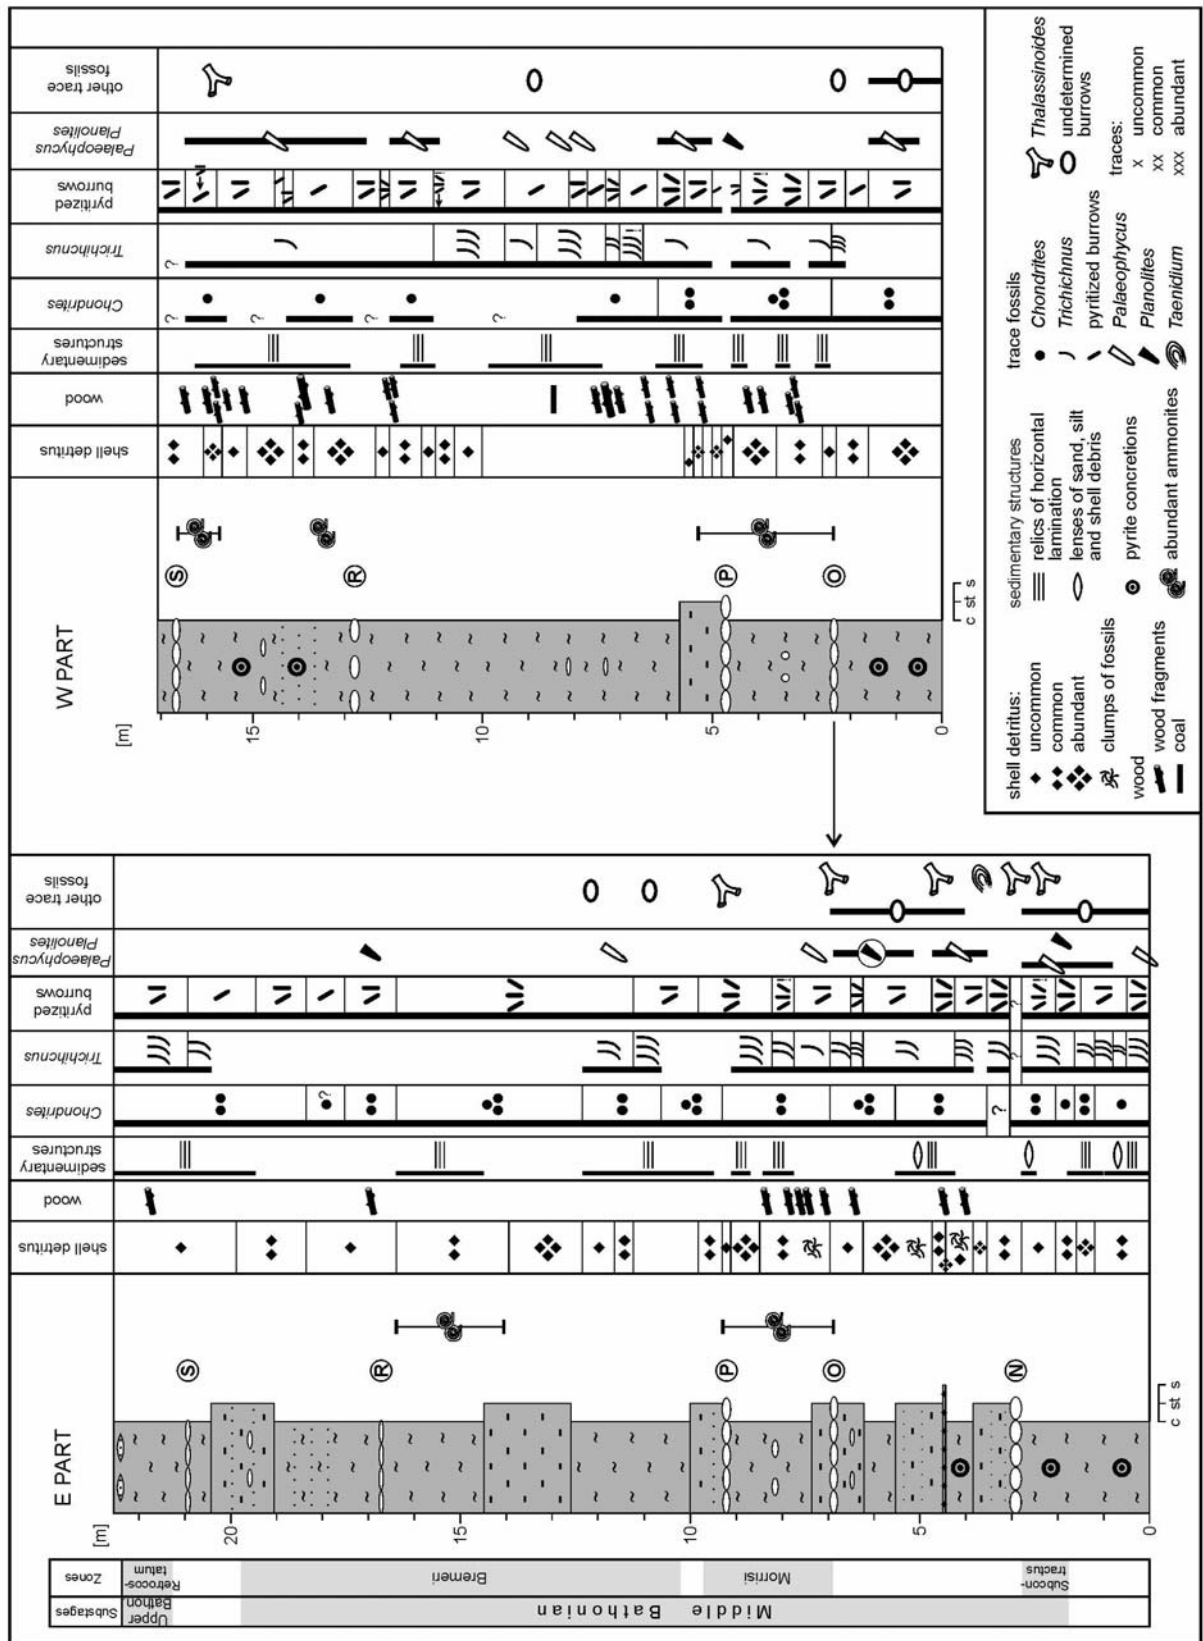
W PART

[m]

15

10

5

0

c st s

S

R

P

O

shell detritus

wood

sedimentary structures

Chondrites

Trichichnus

pyritized burrows

Palaeophycus Planolites

other trace fossils

?

?

?

?

?

E PART

[m]

20

15

10

5

0

c st s

S

R

P

O

N

Substages

Upper Bathon.

Middle Bathonian

Zones

Retrocos-tatum

Bremeri

Morrisi

Subcon-tractus

shell detritus

wood

sedimentary structures

Chondrites

Trichichnus

pyritized burrows

Palaeophycus Planolites

other trace fossils

?

?

?

shell detritus:
uncommon
common
abundant
clumps of fossils

wood
wood fragments
coal

sedimentary structures
relics of horizontal lamination
lenses of sand, silt and shell debris

pyrite concretions

abundant ammonites

trace fossils
Chondrites
Trichichnus
pyritized burrows
Palaeophycus
Planolites
Taenidium

Thalassinoides
undetermined burrows

traces:
x uncommon
xx common
xxx abundant